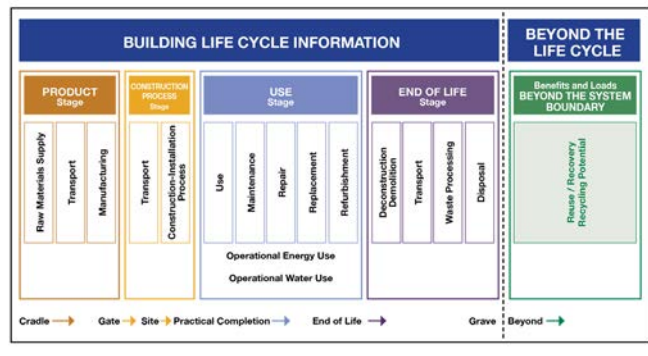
BUILDING LIFE CYCLE INFORMATION

BEYOND THE LIFE CYCLE

PRODUCT Stage

Raw Materials Supply

Transport

Manufacturing

CONSTRUCTION PROCESS Stage

Transport

Construction-Installation Process

USE Stage

Use

Maintenance

Repair

Replacement

Refurbishment

Operational Energy Use

Operational Water Use

END OF LIFE Stage

Deconstruction Demolition

Transport

Waste Processing

Disposal

Benefits and Loads BEYOND THE SYSTEM BOUNDARY

Reuse / Recovery Recycling Potential

Cradle → Gate → Site → Practical Completion → End of Life → Grave Beyond →